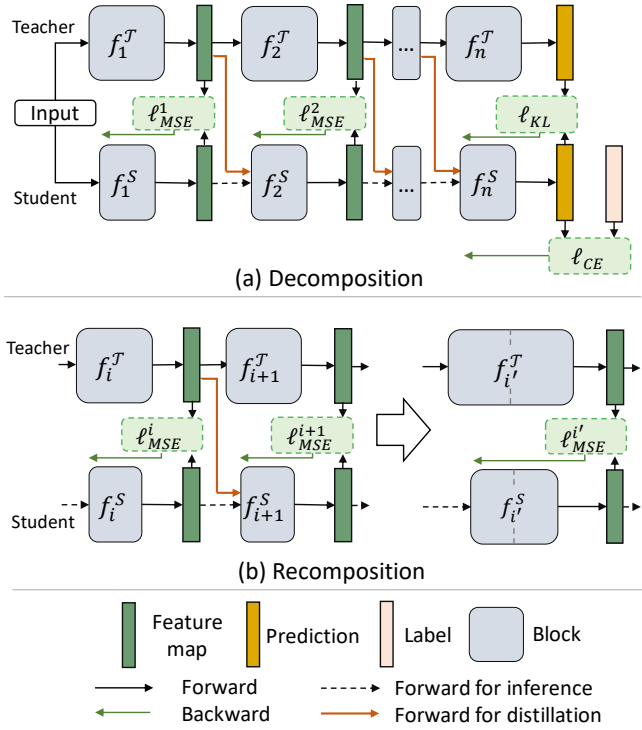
Teacher

$f_1^{\mathcal{T}}$

$f_2^{\mathcal{T}}$

...

$f_n^{\mathcal{T}}$

Input

$\ell_{MSE}^1$

$\ell_{MSE}^2$

$\ell_{KL}$

Student

$f_1^S$

$f_2^S$

...

$f_n^S$

$\ell_{CE}$

(a) Decomposition

Teacher

$f_i^{\mathcal{T}}$

$f_{i+1}^{\mathcal{T}}$

$f_{i'}^{\mathcal{T}}$

$\ell_{MSE}^i$

$\ell_{MSE}^{i+1}$

$\ell_{MSE}^{i'}$

Student

$f_i^S$

$f_{i+1}^S$

$f_{i'}^S$

(b) Recomposition

Feature map

Prediction

Label

Block

Forward

Backward

Forward for inference

Forward for distillation